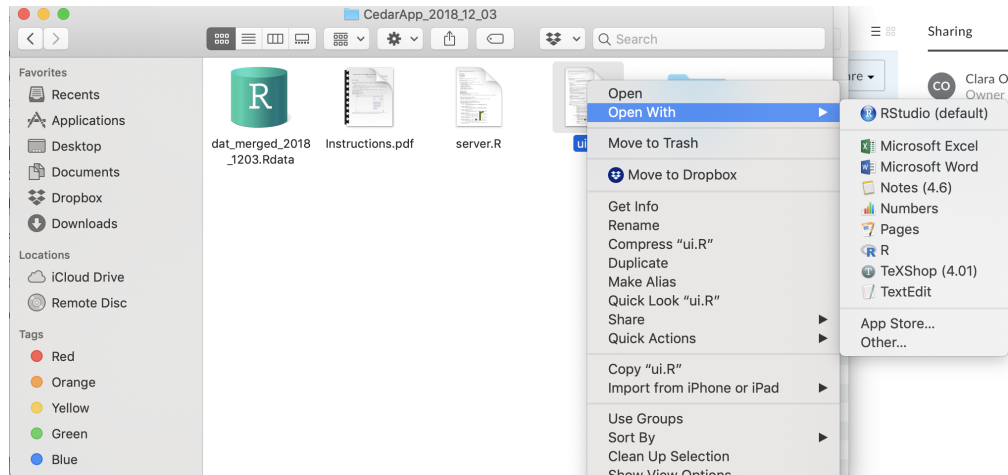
CedarApp_2018_12_03

Search

Favorites
Recents
Applications
Desktop
Documents
Dropbox
Downloads

Locations
iCloud Drive
Remote Disc

Tags
Red
Orange
Yellow
Green
Blue

dat_merged_2018_1203.Rdata
Instructions.pdf
server.R
ui

Open
Open With
Move to Trash
Move to Dropbox
Get Info
Rename
Compress "ui.R"
Duplicate
Make Alias
Quick Look "ui.R"
Share
Quick Actions
Copy "ui.R"
Import from iPhone or iPad
Use Groups
Sort By
Clean Up Selection
Show View Options

RStudio (default)
Microsoft Excel
Microsoft Word
Notes (4.6)
Numbers
Pages
R
TeXShop (4.01)
TextEdit
App Store...
Other...

Sharing
are
CO
Clara O
Owner